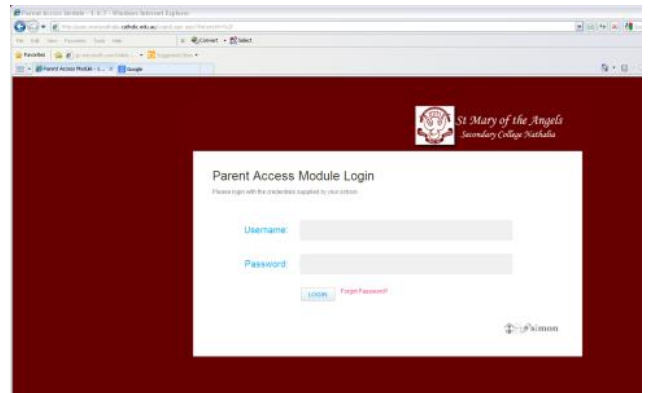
Parent Access Module - 1.4.7 - Windows Internet Explorer

http://pam.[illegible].catholic.edu.au/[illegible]

File Edit View Favorites Tools Help

Convert Select

Favorites

Suggested Sites

Parent Access Module - 1... Google

St Mary of the Angels
Secondary College Nathalia

Parent Access Module Login

Please login with the credentials supplied by your school.

Username:

Password:

LOGIN

Forgot Password?

simon